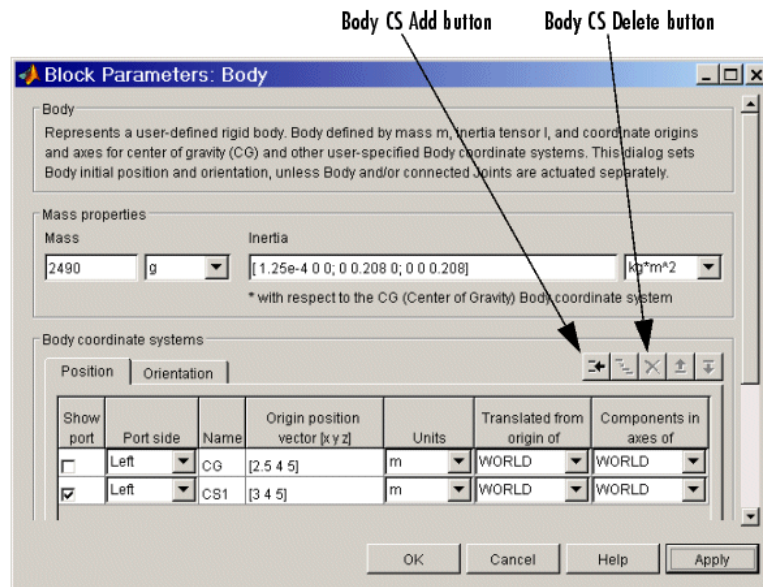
Body CS Add button

Body CS Delete button

Block Parameters: Body

Body

Represents a user-defined rigid body. Body defined by mass m, inertia tensor I, and coordinate origins and axes for center of gravity (CG) and other user-specified Body coordinate systems. This dialog sets Body initial position and orientation, unless Body and/or connected Joints are actuated separately.

Mass properties

Mass

2490

g

Inertia

[1.25e-4 0 0; 0 0.208 0; 0 0 0.208]

kg*m^2

* with respect to the CG (Center of Gravity) Body coordinate system

Body coordinate systems

Position

Orientation

| Show port | Port side | Name | Origin position vector [x y z] | Units | Translated from origin of | Components in axes of |
|---|---|---|---|---|---|---|
| ☐ | Left | CG | [2.5 4 5] | m | WORLD | WORLD |
| ☑ | Left | CS1 | [3 4 5] | m | WORLD | WORLD |

OK

Cancel

Help

Apply